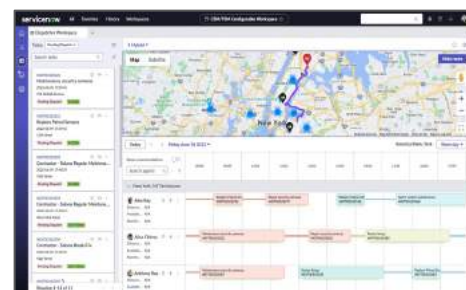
servicenow All Favorites History Workspaces

Dispatcher Workspace

Tasks

Search tasks

Map Schedule

New York

Today Friday June 10 2022

New York, NY Technicians

Alex Ray

Alice Chilton

Anthony Vega